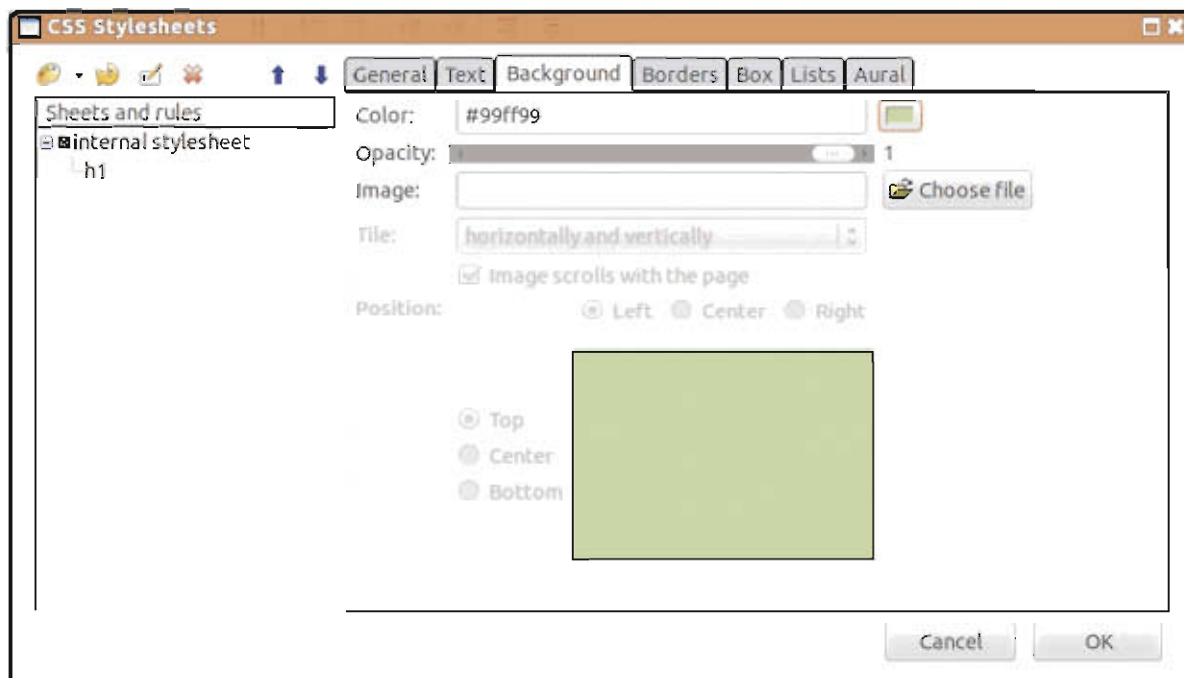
CSS Stylesheets

General Text Background Borders Box Lists Aural

Sheets and rules
internal stylesheet
h1

Color: #99ff99
Opacity: 1
Image: Choose file
Tile: horizontally and vertically
Image scrolls with the page
Position: Left Center Right
Top
Center
Bottom

Cancel OK